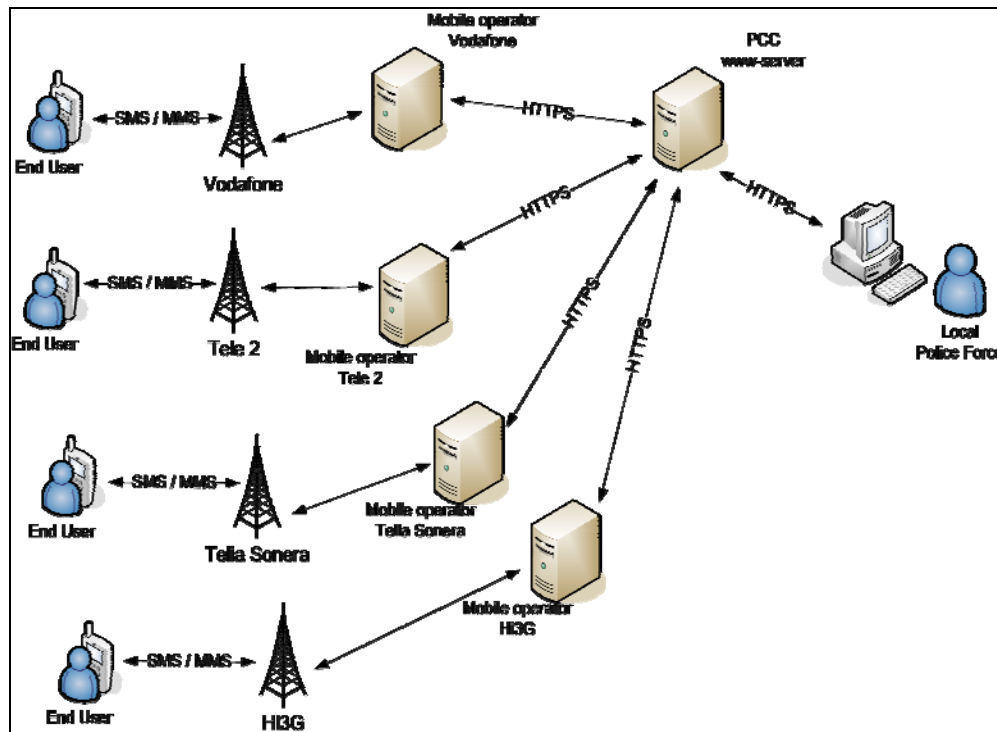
Mobile operator
Vodafone

PCC
www-server

End User

SMS / MMS

Vodafone

HTTPS

HTTPS

HTTPS

End User

SMS / MMS

Tele 2

Mobile operator
Tele 2

HTTPS

HTTPS

Local
Police Forc

End User

SMS / MMS

Telia Sonera

Mobile operator
Telia Sonera

Mobile operator
Hi3G

End User

SMS / MMS

Hi3G